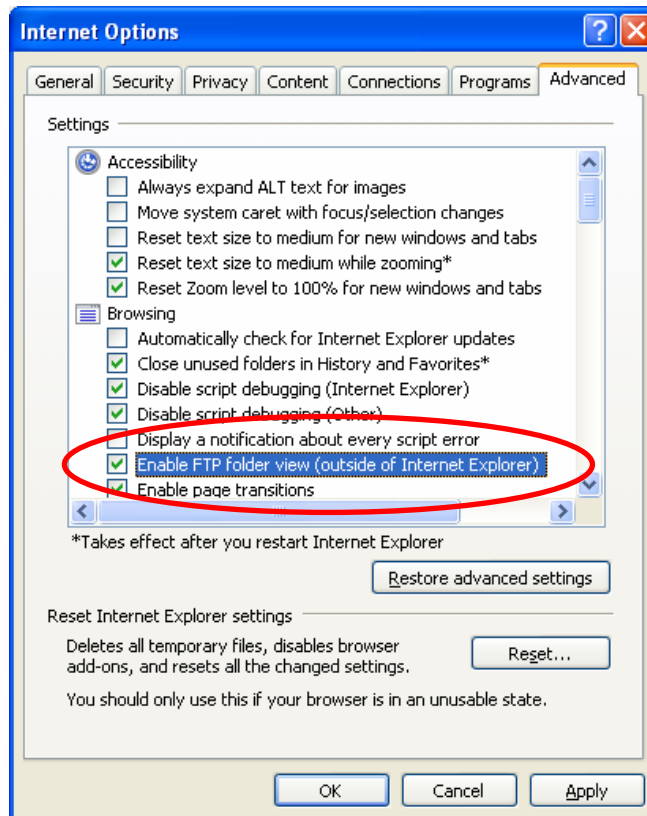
Internet Options

General | Security | Privacy | Content | Connections | Programs | Advanced

Settings

Accessibility
Always expand ALT text for images
Move system caret with focus/selection changes
Reset text size to medium for new windows and tabs
Reset text size to medium while zooming*
Reset Zoom level to 100% for new windows and tabs
Browsing
Automatically check for Internet Explorer updates
Close unused folders in History and Favorites*
Disable script debugging (Internet Explorer)
Disable script debugging (Other)
Display a notification about every script error
Enable FTP folder view (outside of Internet Explorer)
Enable page transitions

*Takes effect after you restart Internet Explorer

Restore advanced settings

Reset Internet Explorer settings

Deletes all temporary files, disables browser add-ons, and resets all the changed settings.

Reset...

You should only use this if your browser is in an unusable state.

OK | Cancel | Apply